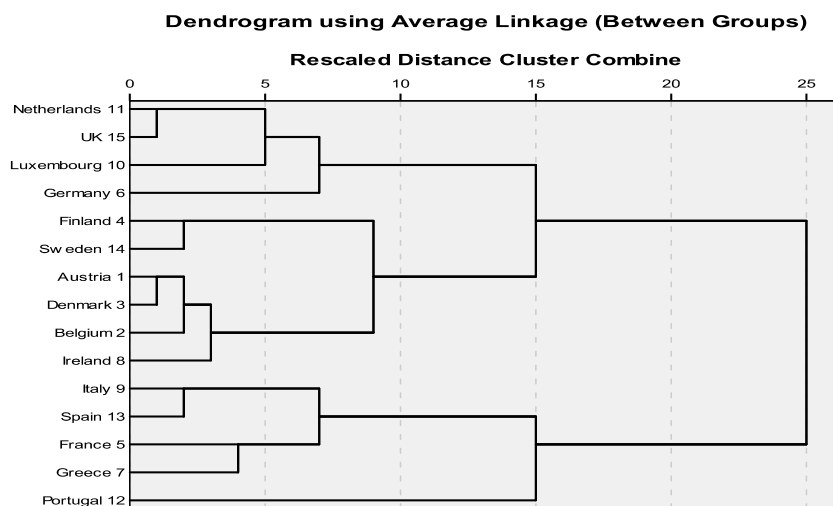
Dendrogram using Average Linkage (Between Groups)

Rescaled Distance Cluster Combine

0 5 10 15 20 25

Netherlands 11
UK 15
Luxembourg 10
Germany 6
Finland 4
Sw eden 14
Austria 1
Denmark 3
Belgium 2
Ireland 8
Italy 9
Spain 13
France 5
Greece 7
Portugal 12